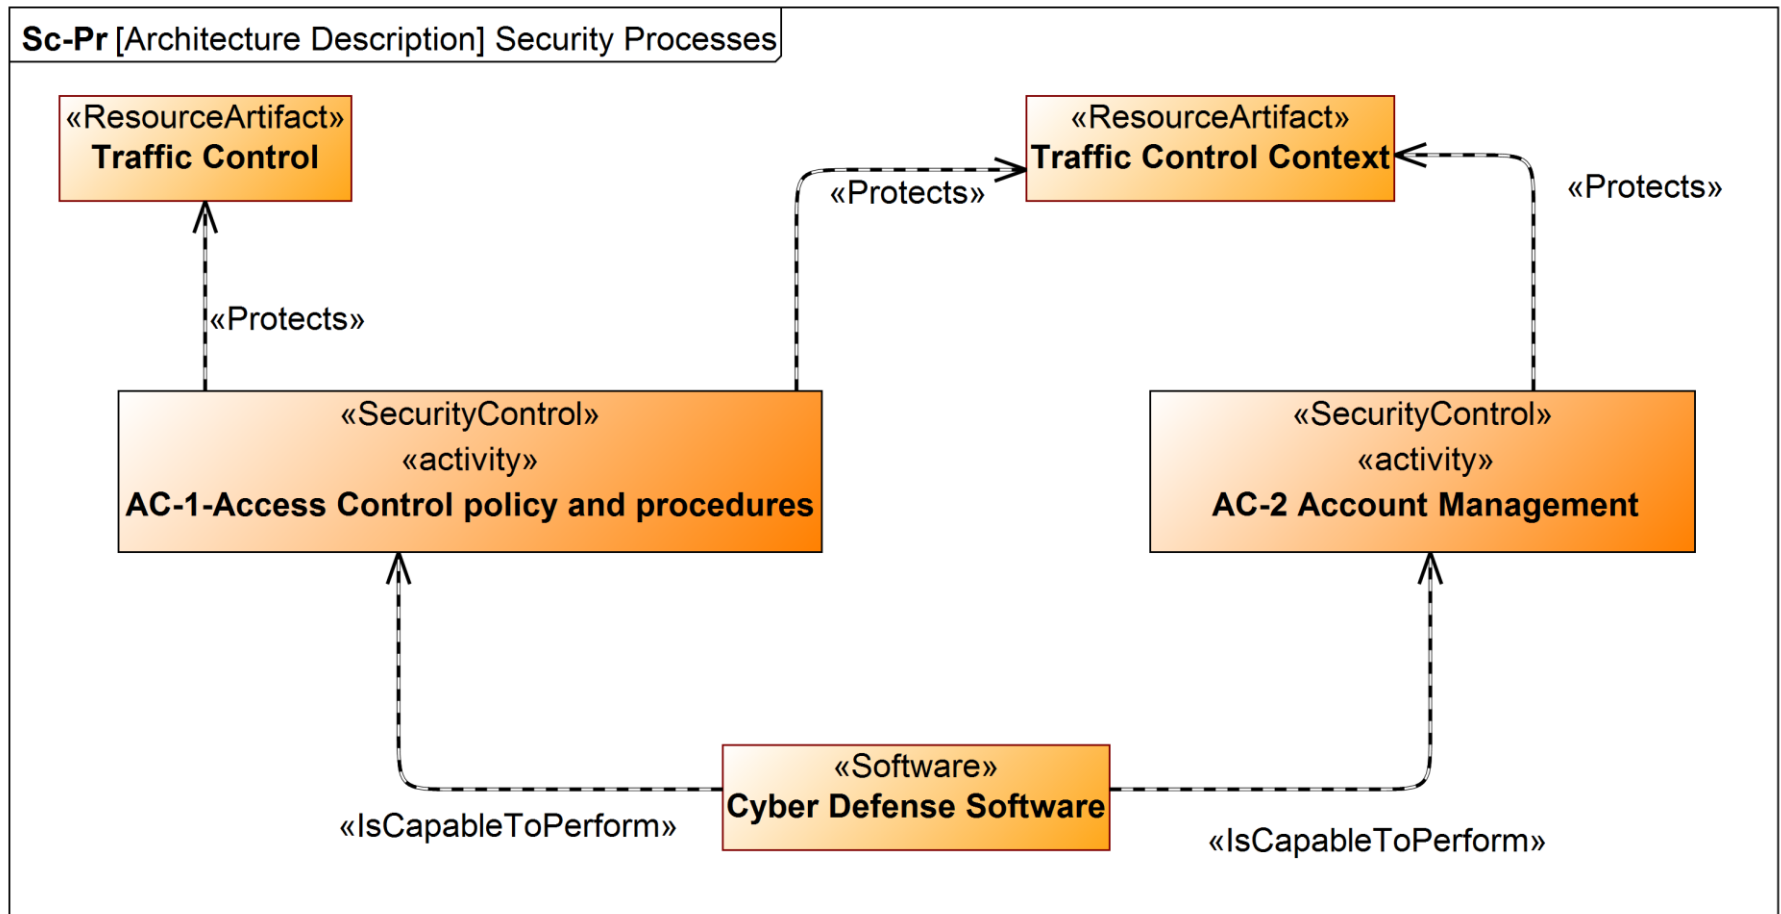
**Sc-Pr** [Architecture Description] Security Processes

«ResourceArtifact»
**Traffic Control**

«ResourceArtifact»
**Traffic Control Context**

«Protects»

«Protects»

«Protects»

«SecurityControl»
«activity»
**AC-1-Access Control policy and procedures**

«SecurityControl»
«activity»
**AC-2 Account Management**

«Software»
**Cyber Defense Software**

«IsCapableToPerform»

«IsCapableToPerform»